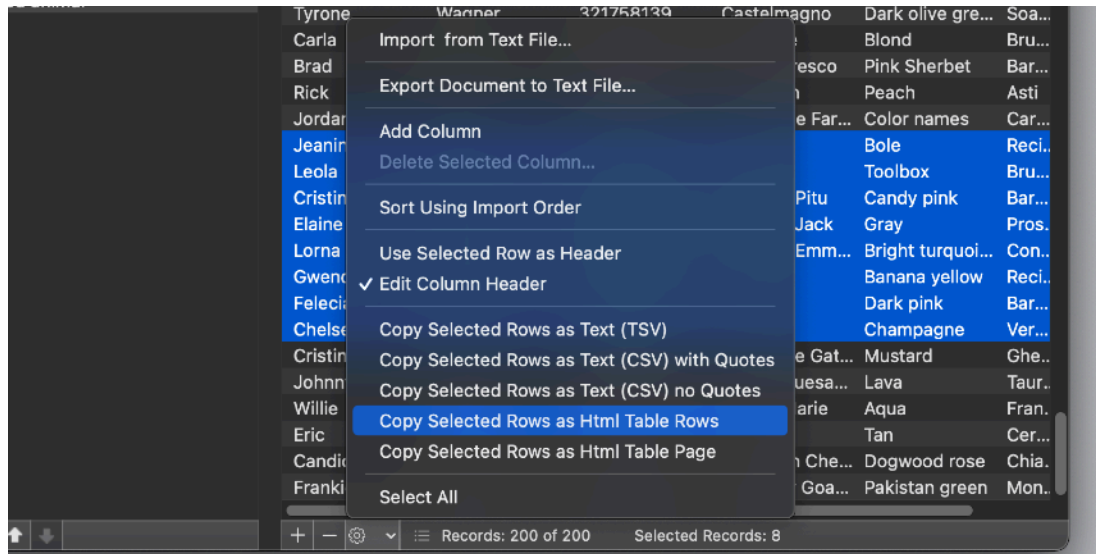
| Tyrone | Wagner | 321758139 | Castelmagno | Dark olive gre... | Soa... |
|---|---|---|---|---|---|
| Carla | | | | Blond | Bru... |
| Brad | | | resco | Pink Sherbet | Bar... |
| Rick | | | n | Peach | Asti |
| Jordar | | | e Far... | Color names | Car... |
| Jeanir | | | | Bole | Reci... |
| Leola | | | | Toolbox | Bru... |
| Cristin | | | Pitu | Candy pink | Bar... |
| Elaine | | | Jack | Gray | Pros. |
| Lorna | | | Emm... | Bright turquoi... | Con... |
| Gwenc | | | | Banana yellow | Reci... |
| Felecia | | | | Dark pink | Bar... |
| Chelse | | | | Champagne | Ver... |
| Cristin | | | e Gat... | Mustard | Ghe... |
| Johnn | | | uesa... | Lava | Taur. |
| Willie | | | arie | Aqua | Fran. |
| Eric | | | | Tan | Cer... |
| Candic | | | n Che... | Dogwood rose | Chia. |
| Franki | | | r Goa... | Pakistan green | Mon.. |

Import from Text File...
Export Document to Text File...
Add Column
Delete Selected Column...
Sort Using Import Order
Use Selected Row as Header
✓ Edit Column Header
Copy Selected Rows as Text (TSV)
Copy Selected Rows as Text (CSV) with Quotes
Copy Selected Rows as Text (CSV) no Quotes
Copy Selected Rows as Html Table Rows
Copy Selected Rows as Html Table Page
Select All

+ − Records: 200 of 200 Selected Records: 8